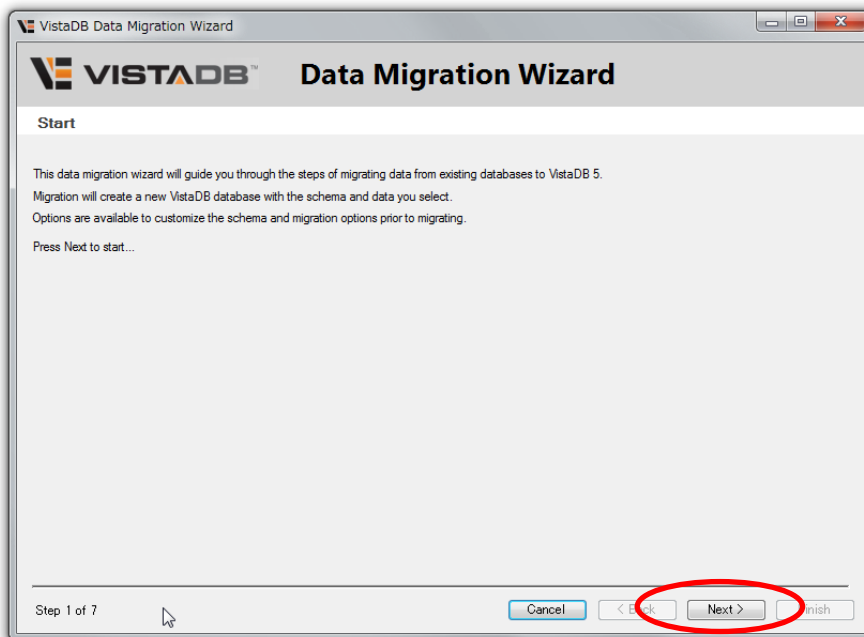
VistaDB Data Migration Wizard

VISTADB™ Data Migration Wizard

Start

This data migration wizard will guide you through the steps of migrating data from existing databases to VistaDB 5.

Migration will create a new VistaDB database with the schema and data you select.

Options are available to customize the schema and migration options prior to migrating.

Press Next to start...

Step 1 of 7

Cancel

< B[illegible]ck

Next >

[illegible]inish